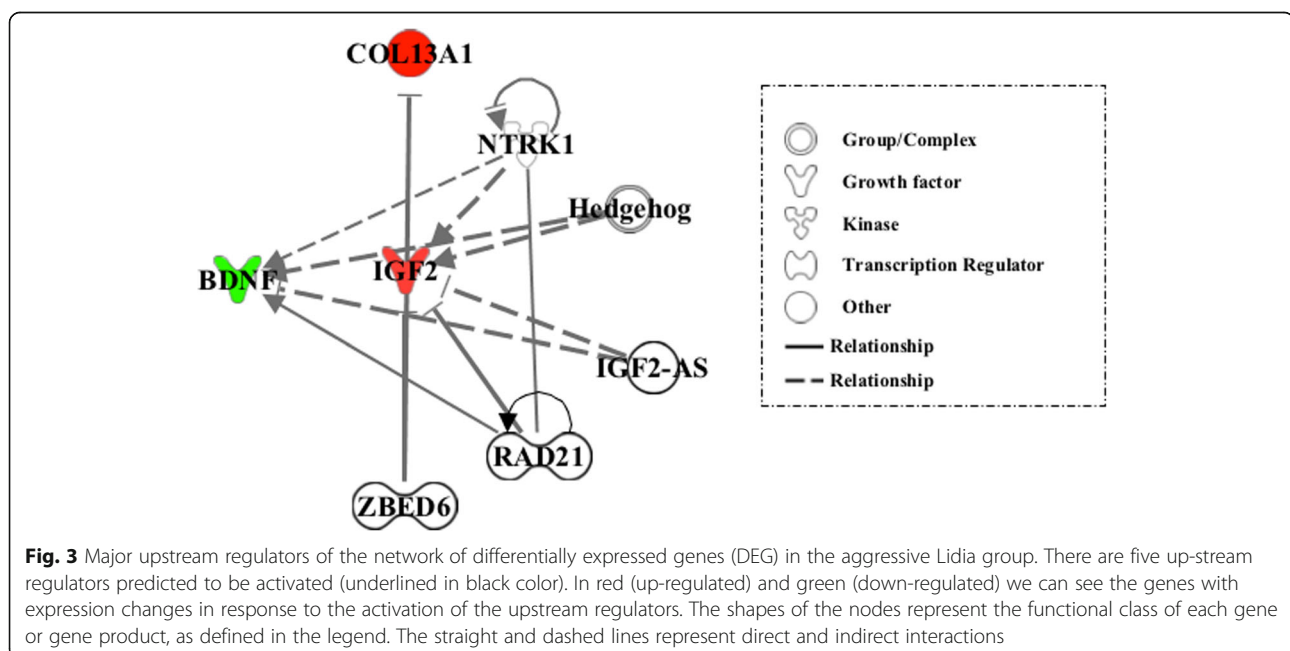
COL13A1

NTRK1

Hedgehog

BDNF

IGF2

IGF2-AS

RAD21

ZBED6

Group/Complex

Growth factor

Kinase

Transcription Regulator

Other

Relationship

Relationship

**Fig. 3** Major upstream regulators of the network of differentially expressed genes (DEG) in the aggressive Lidia group. There are five up-stream regulators predicted to be activated (underlined in black color). In red (up-regulated) and green (down-regulated) we can see the genes with expression changes in response to the activation of the upstream regulators. The shapes of the nodes represent the functional class of each gene or gene product, as defined in the legend. The straight and dashed lines represent direct and indirect interactions